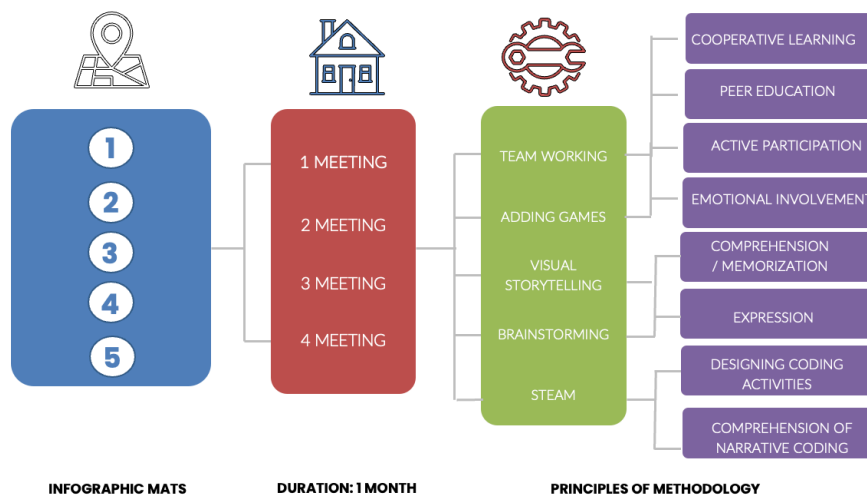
1
2
3
4
5

1 MEETING
2 MEETING
3 MEETING
4 MEETING

TEAM WORKING
ADDING GAMES
VISUAL STORYTELLING
BRAINSTORMING
STEAM

COOPERATIVE LEARNING
PEER EDUCATION
ACTIVE PARTICIPATION
EMOTIONAL INVOLVEMENT
COMPREHENSION / MEMORIZATION
EXPRESSION
DESIGNING CODING ACTIVITIES
COMPREHENSION OF NARRATIVE CODING

INFOGRAPHIC MATS
DURATION: 1 MONTH
PRINCIPLES OF METHODOLOGY